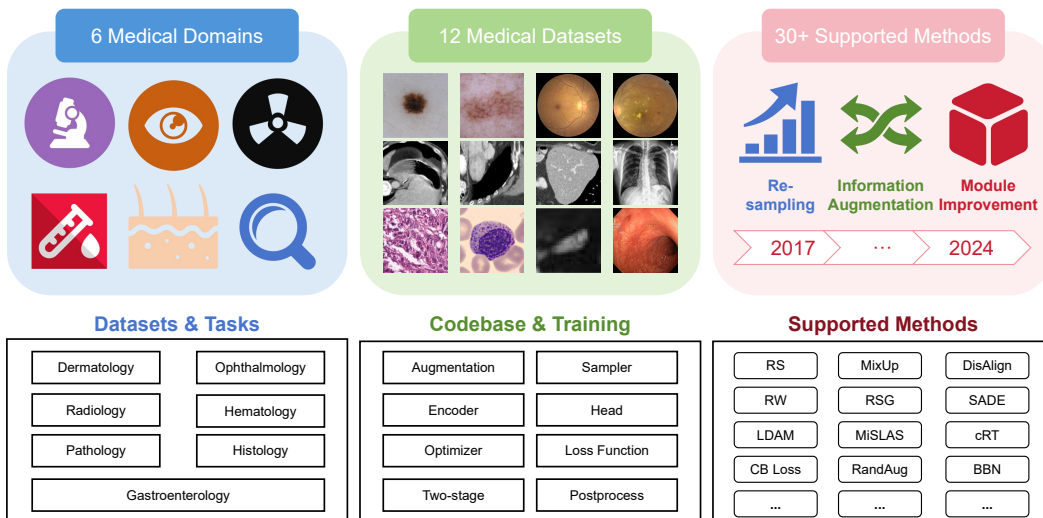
6 Medical Domains

12 Medical Datasets

30+ Supported Methods

Re-sampling

Information Augmentation

Module Improvement

2017

...

2024

Datasets & Tasks

| Dermatology | Ophthalmology |
|---|---|
| Radiology | Hematology |
| Pathology | Histology |
| Gastroenterology | |

Codebase & Training

| Augmentation | Sampler |
|---|---|
| Encoder | Head |
| Optimizer | Loss Function |
| Two-stage | Postprocess |

Supported Methods

| RS | MixUp | DisAlign |
|---|---|---|
| RW | RSG | SADE |
| LDAM | MiSLAS | cRT |
| CB Loss | RandAug | BBN |
| ... | ... | ... |